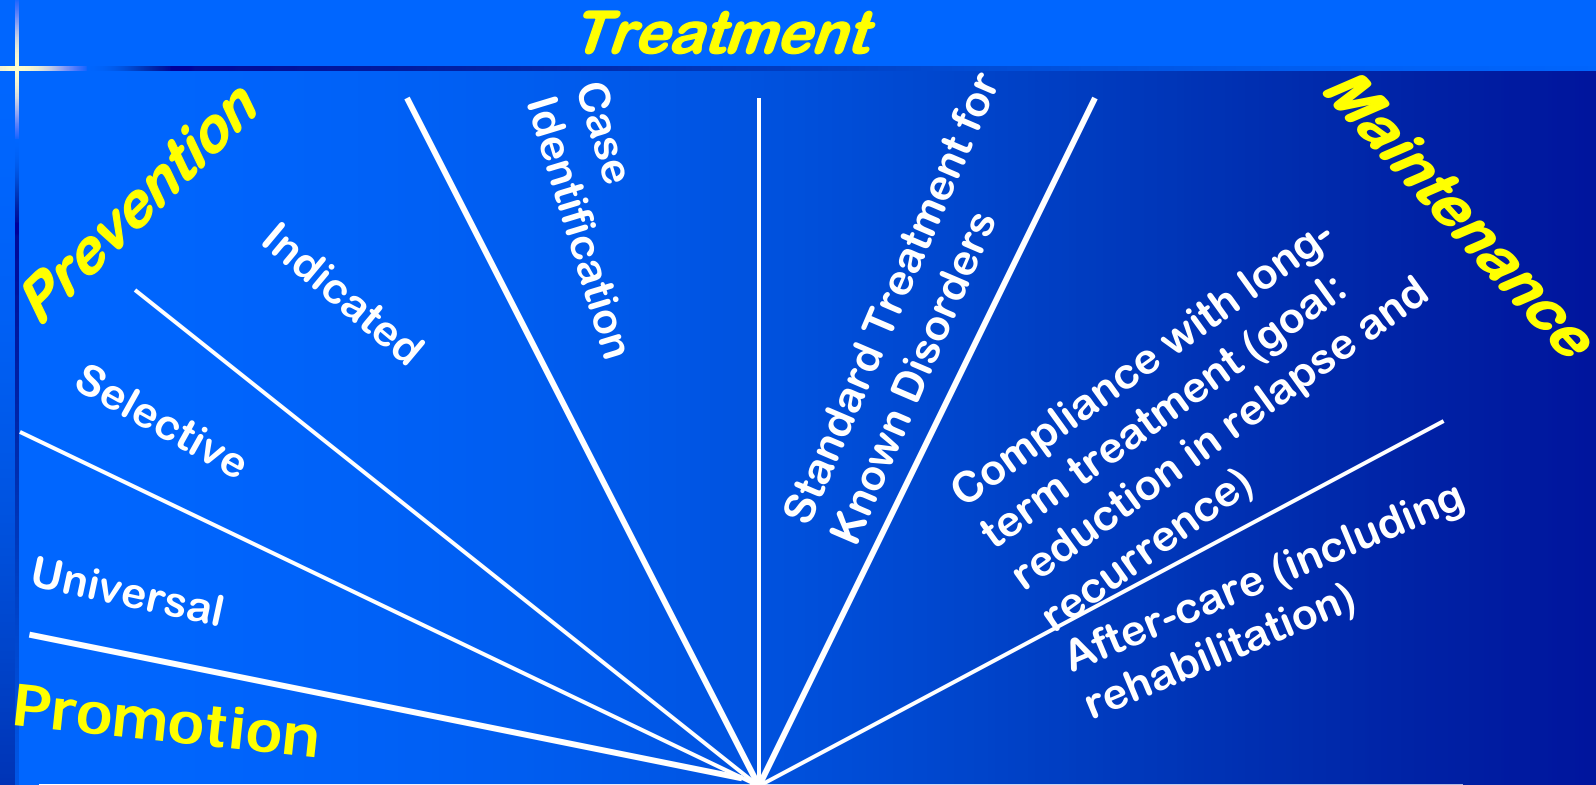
Treatment

Prevention

Maintenance

Indicated

Case Identification

Standard Treatment for Known Disorders

Compliance with long-term treatment (goal: reduction in relapse and recurrence)

Selective

Universal

After-care (including rehabilitation)

Promotion